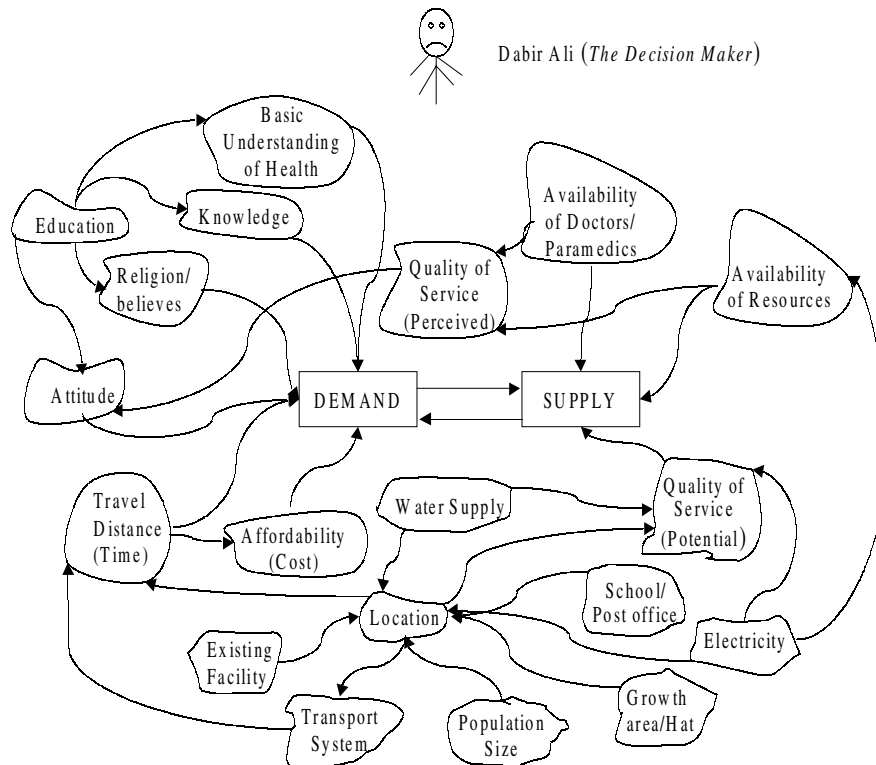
Dabir Ali (*The Decision Maker*)

Basic Understanding of Health

Education

Knowledge

Religion/ believes

Attitude

Availability of Doctors/ Paramedics

Quality of Service (Perceived)

Availability of Resources

DEMAND

SUPPLY

Travel Distance (Time)

Affordability (Cost)

Water Supply

Quality of Service (Potential)

School/ Post office

Location

Existing Facility

Electricity

Growth area/Hat

Transport System

Population Size